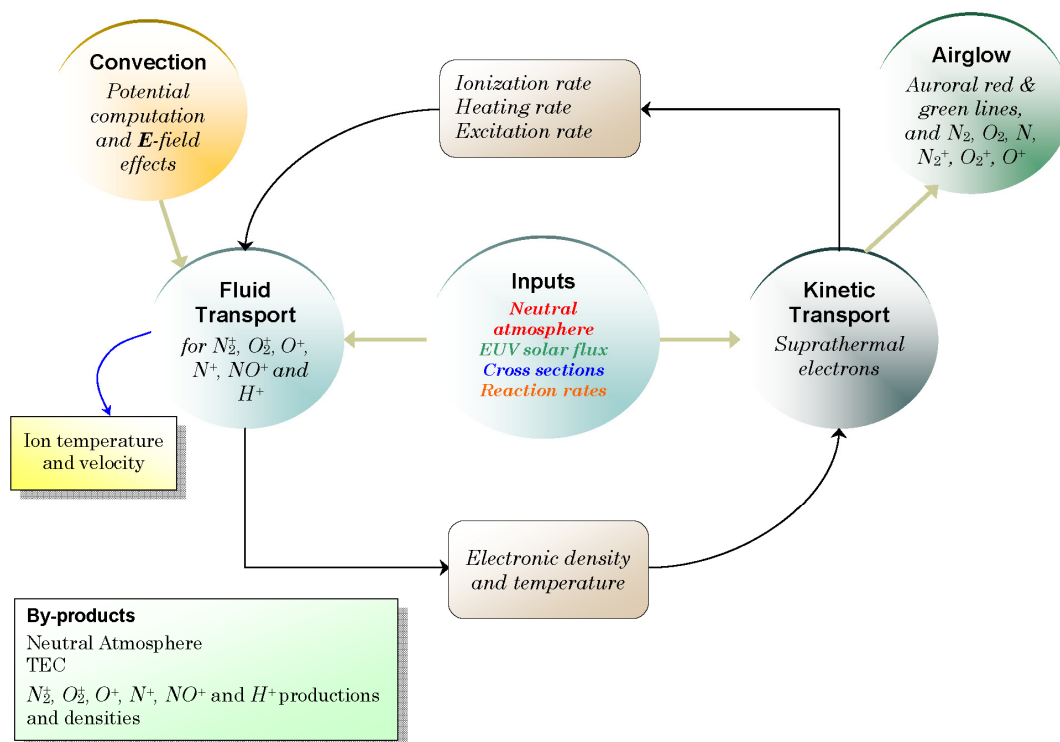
Convection
Potential computation and **E**-field effects

Ionization rate
Heating rate
Excitation rate

Airglow
Auroral red & green lines, and $N_2$, $O_2$, $N$, $N_2^+$, $O_2^+$, $O^+$

Fluid Transport
for $N_2^+$, $O_2^+$, $O^+$, $N^+$, $NO^+$ and $H^+$

Inputs
Neutral atmosphere
EUV solar flux
Cross sections
Reaction rates

Kinetic Transport
Suprathermal electrons

Ion temperature and velocity

Electronic density and temperature

By-products
Neutral Atmosphere
TEC
$N_2^+$, $O_2^+$, $O^+$, $N^+$, $NO^+$ and $H^+$ productions and densities